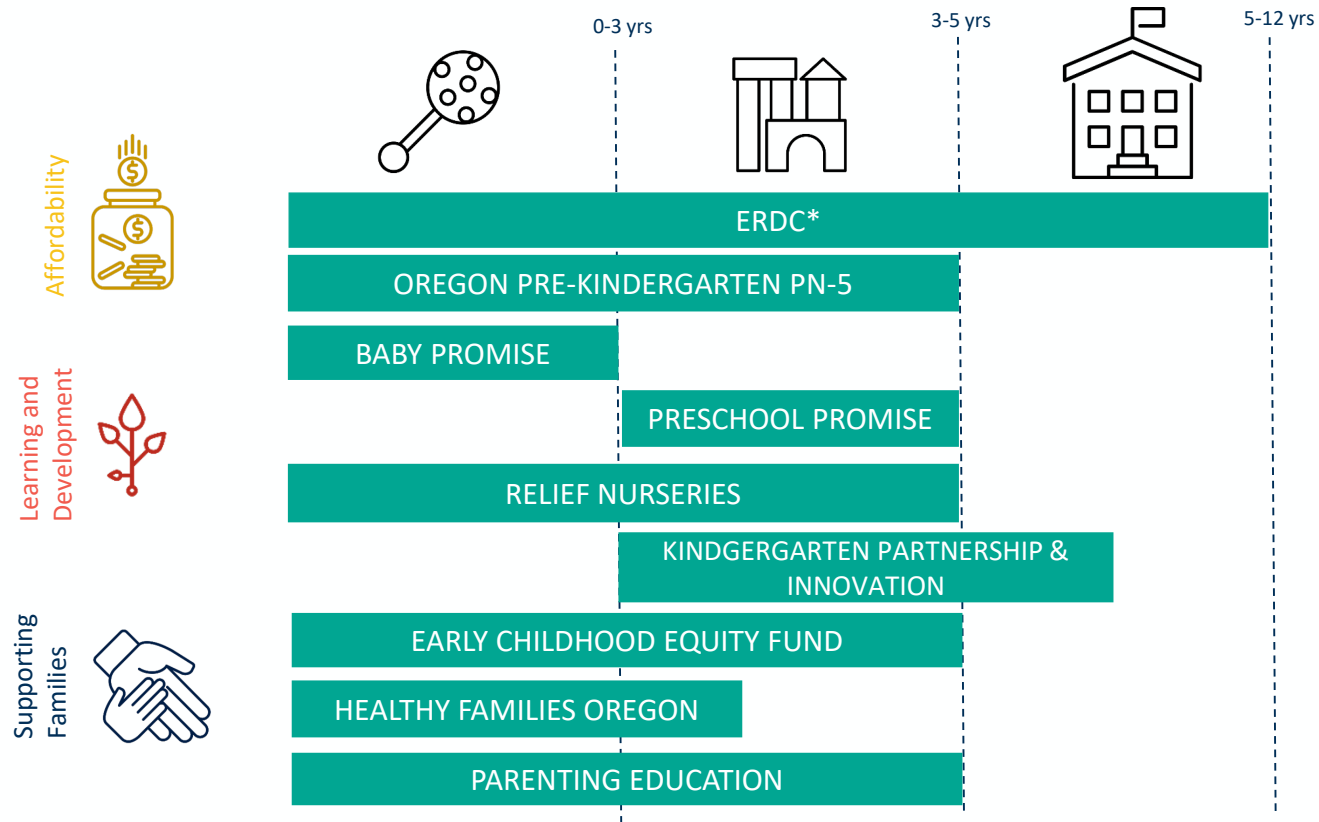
0-3 yrs

3-5 yrs

5-12 yrs

Affordability

ERDC*

OREGON PRE-KINDERGARTEN PN-5

BABY PROMISE

Learning and Development

PRESCHOOL PROMISE

RELIEF NURSERIES

KINDERGERGARTEN PARTNERSHIP & INNOVATION

Supporting Families

EARLY CHILDHOOD EQUITY FUND

HEALTHY FAMILIES OREGON

PARENTING EDUCATION